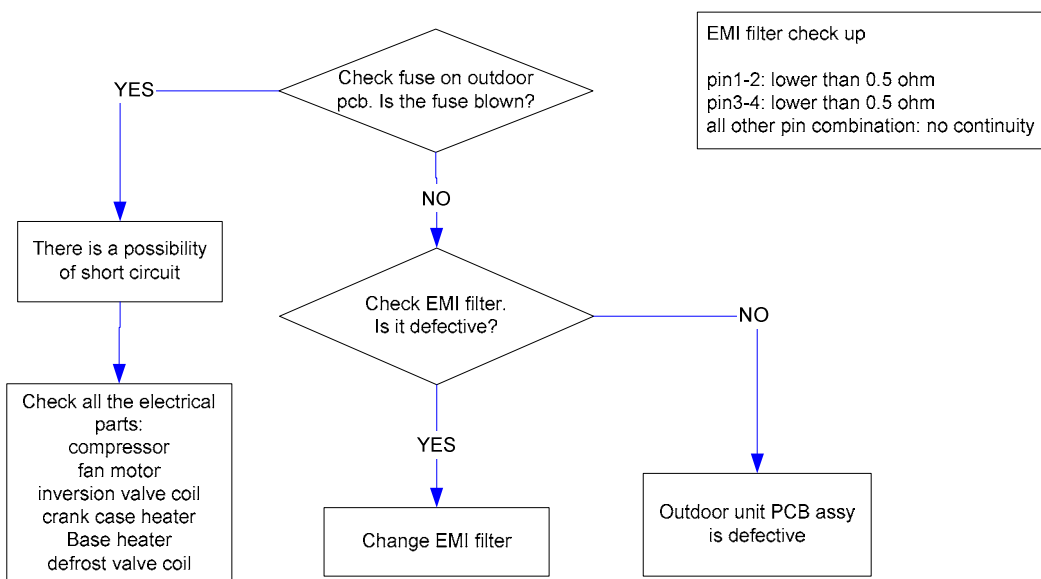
EMI filter check up

pin1-2: lower than 0.5 ohm
pin3-4: lower than 0.5 ohm
all other pin combination: no continuity

Check fuse on outdoor pcb. Is the fuse blown?

YES

There is a possibility of short circuit

Check all the electrical parts:
compressor
fan motor
inversion valve coil
crank case heater
Base heater
defrost valve coil

NO

Check EMI filter. Is it defective?

YES

Change EMI filter

NO

Outdoor unit PCB assy is defective